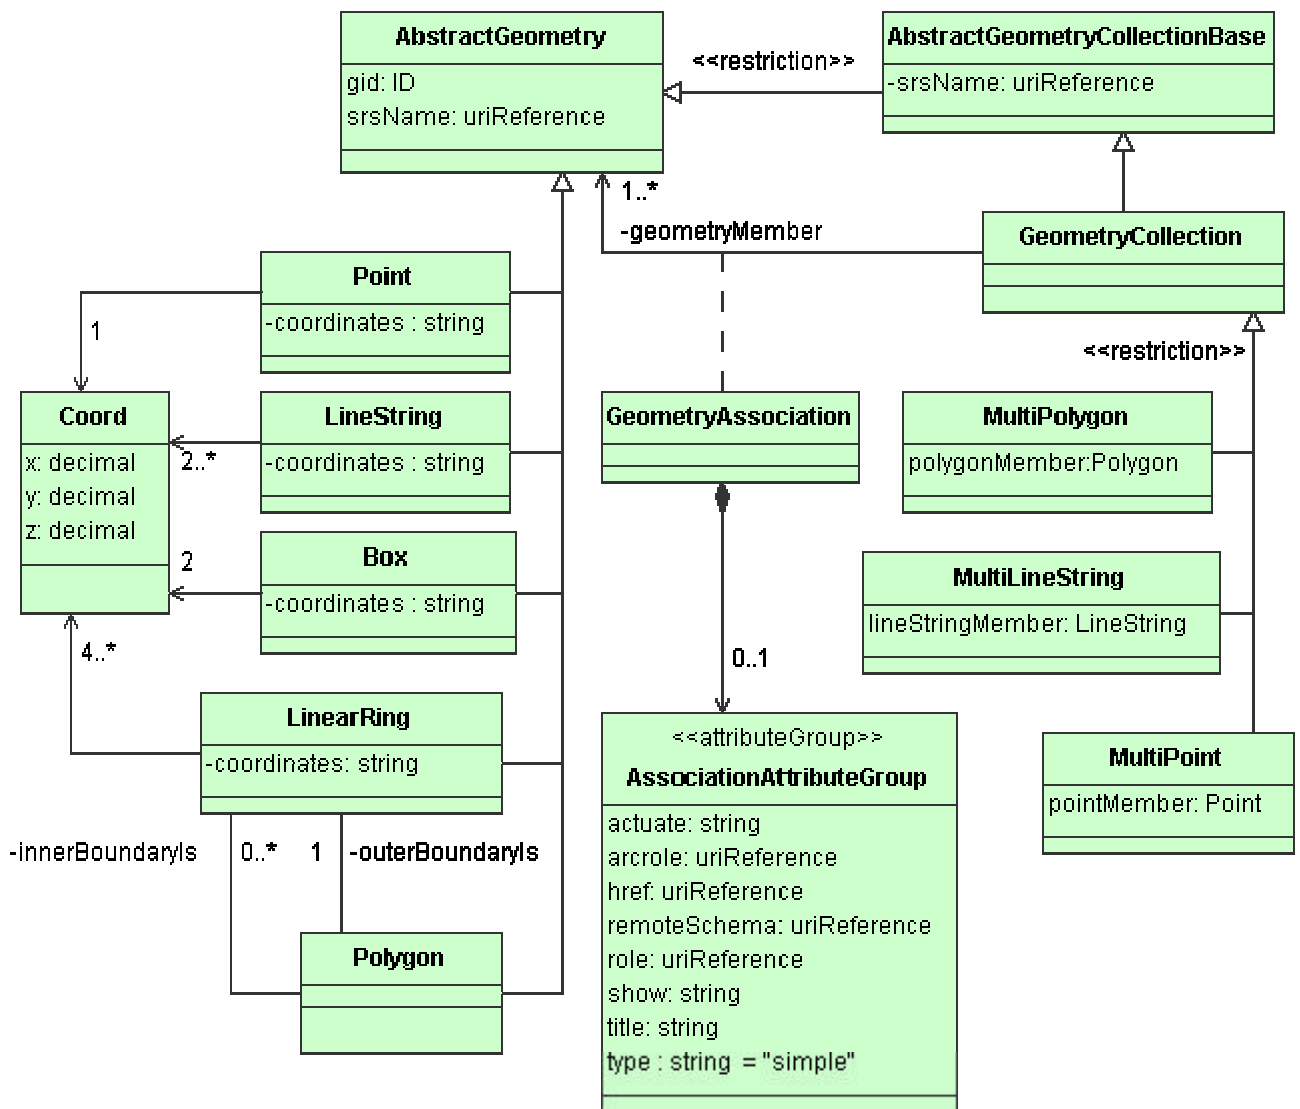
AbstractGeometry
gid: ID
srsName: uriReference

<<restriction>>

AbstractGeometryCollectionBase
-srsName: uriReference

1..*
-geometryMember

GeometryCollection

<<restriction>>

Point
-coordinates : string

1

Coord
x: decimal
y: decimal
z: decimal

2..*

LineString
-coordinates : string

GeometryAssociation

MultiPolygon
polygonMember:Polygon

2

Box
-coordinates : string

MultiLineString
lineStringMember: LineString

4..*

0..1

LinearRing
-coordinates: string

<<attributeGroup>>
AssociationAttributeGroup
actuate: string
arcrole: uriReference
href: uriReference
remoteSchema: uriReference
role: uriReference
show: string
title: string
type : string = "simple"

MultiPoint
pointMember: Point

-innerBoundaryIs 0..* 1 -outerBoundaryIs

Polygon